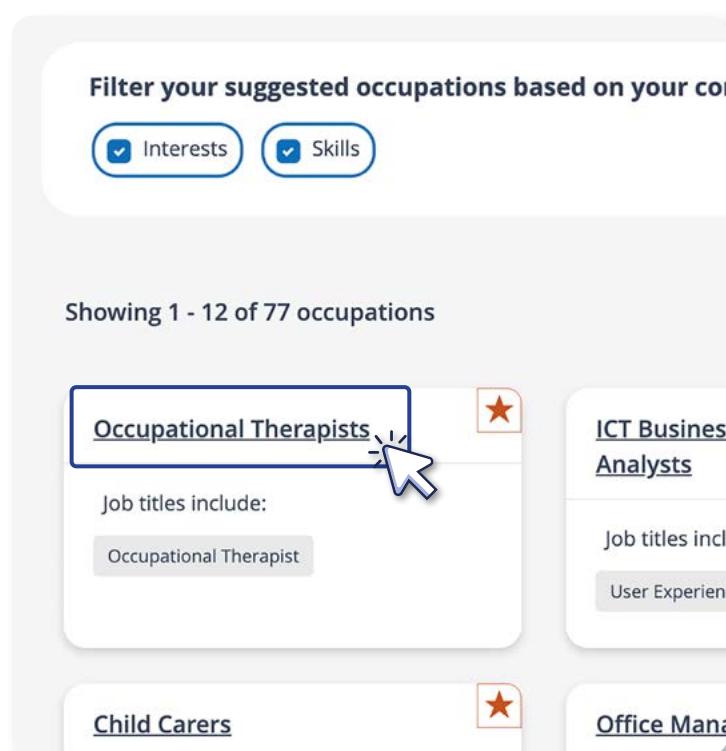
Filter your suggested occupations based on your co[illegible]

Interests

Skills

Showing 1 - 12 of 77 occupations

Occupational Therapists

Job titles include:

Occupational Therapist

ICT Busines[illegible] Analysts

Job titles incl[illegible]

User Experien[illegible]

Child Carers

Office Mana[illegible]